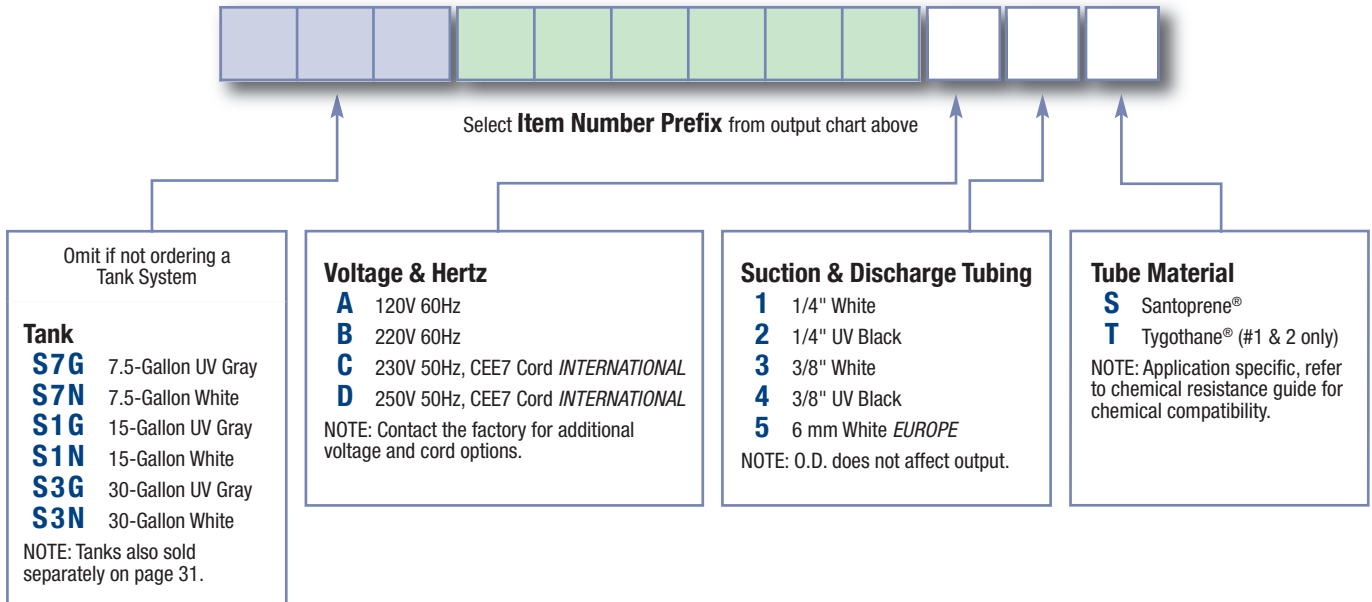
Select **Item Number Prefix** from output chart above

Omit if not ordering a Tank System

**Tank**
**S7G** 7.5-Gallon UV Gray
**S7N** 7.5-Gallon White
**S1G** 15-Gallon UV Gray
**S1N** 15-Gallon White
**S3G** 30-Gallon UV Gray
**S3N** 30-Gallon White
NOTE: Tanks also sold separately on page 31.

**Voltage & Hertz**
**A** 120V 60Hz
**B** 220V 60Hz
**C** 230V 50Hz, CEE7 Cord *INTERNATIONAL*
**D** 250V 50Hz, CEE7 Cord *INTERNATIONAL*
NOTE: Contact the factory for additional voltage and cord options.

**Suction & Discharge Tubing**
**1** 1/4" White
**2** 1/4" UV Black
**3** 3/8" White
**4** 3/8" UV Black
**5** 6 mm White *EUROPE*
NOTE: O.D. does not affect output.

**Tube Material**
**S** Santoprene®
**T** Tygothane® (#1 & 2 only)
NOTE: Application specific, refer to chemical resistance guide for chemical compatibility.